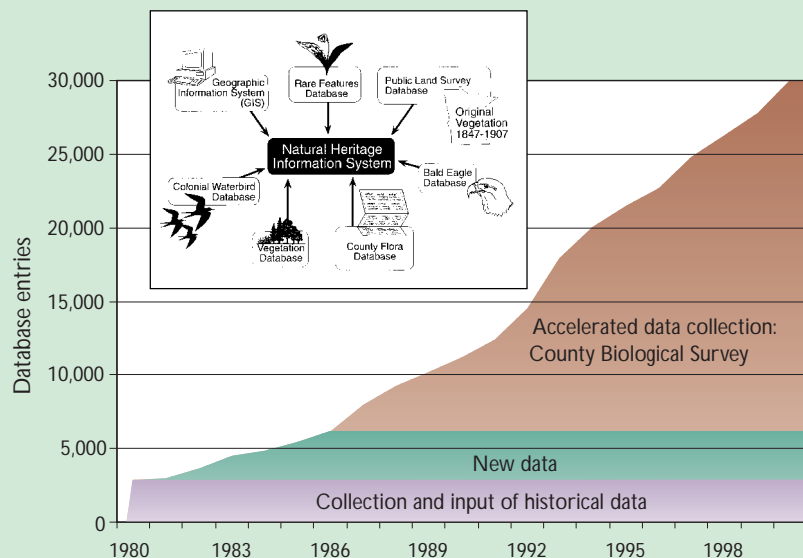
Geographic Information System (GIS)

Rare Features Database

Public Land Survey Database

Original Vegetation 1847-1907

Natural Heritage Information System

Colonial Waterbird Database

Bald Eagle Database

Vegetation Database

County Flora Database

30,000
25,000
20,000
15,000
10,000
5,000
0

Database entries

Accelerated data collection: County Biological Survey

New data

Collection and input of historical data

1980
1983
1986
1989
1992
1995
1998